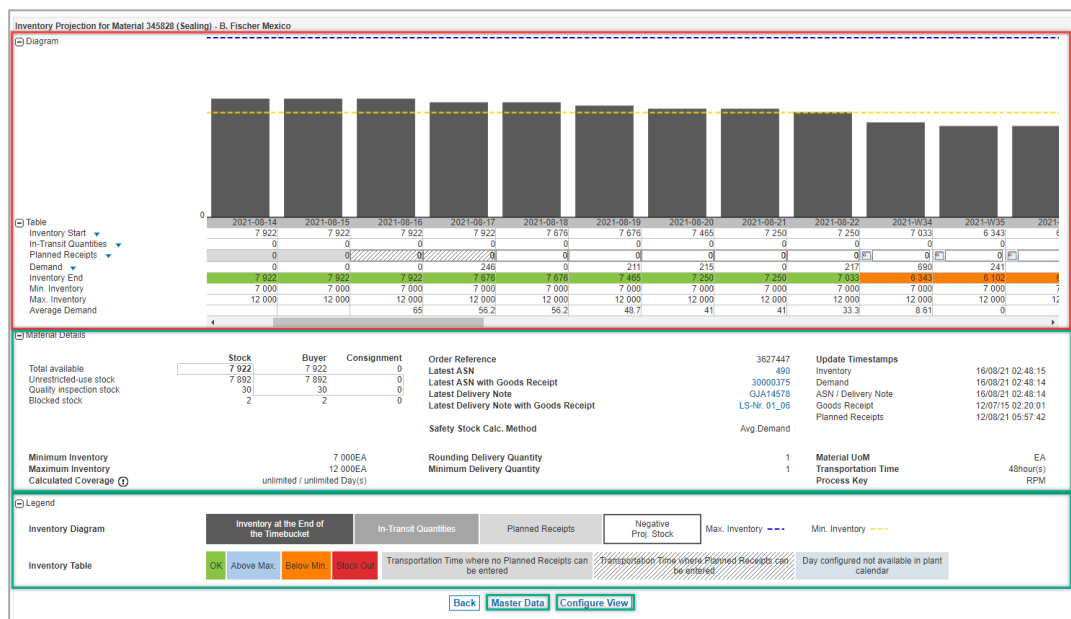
Inventory Projection for Material 345828 (Sealing) - B. Fischer Mexico

Diagram

0

Table

| | 2021-08-14 | 2021-08-15 | 2021-08-16 | 2021-08-17 | 2021-08-18 | 2021-08-19 | 2021-08-20 | 2021-08-21 | 2021-08-22 | 2021-W34 | 2021-W35 | 2021-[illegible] |
|---|---|---|---|---|---|---|---|---|---|---|---|---|
| Inventory Start | 7 922 | 7 922 | 7 922 | 7 922 | 7 676 | 7 676 | 7 465 | 7 250 | 7 250 | 7 033 | 6 343 | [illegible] |
| In-Transit Quantities | 0 | 0 | 0 | 0 | 0 | 0 | 0 | 0 | 0 | 0 | 0 | |
| Planned Receipts | 0 | 0 | | | 0 | 0 | 0 | 0 | 0 | 0 | 0 | |
| Demand | 0 | 0 | 0 | 246 | 0 | 211 | 215 | 0 | 217 | 690 | 241 | |
| Inventory End | 7 922 | 7 922 | 7 922 | 7 676 | 7 676 | 7 465 | 7 250 | 7 250 | 7 033 | 6 343 | 6 102 | |
| Min. Inventory | 7 000 | 7 000 | 7 000 | 7 000 | 7 000 | 7 000 | 7 000 | 7 000 | 7 000 | 7 000 | 7 000 | 7 |
| Max. Inventory | 12 000 | 12 000 | 12 000 | 12 000 | 12 000 | 12 000 | 12 000 | 12 000 | 12 000 | 12 000 | 12 000 | 12 |
| Average Demand | | | 65 | 56.2 | 56.2 | 48.7 | 41 | 41 | 33.3 | 8.61 | 0 | |

Material Details

| | Stock | Buyer | Consignment |
|---|---|---|---|
| Total available | 7 922 | 7 922 | 0 |
| Unrestricted-use stock | 7 892 | 7 892 | 0 |
| Quality inspection stock | 30 | 30 | 0 |
| Blocked stock | 2 | 2 | 0 |

Order Reference 3627447
Latest ASN 490
Latest ASN with Goods Receipt 30000375
Latest Delivery Note GJA14578
Latest Delivery Note with Goods Receipt LS-Nr. 01_06
Safety Stock Calc. Method Avg.Demand

Update Timestamps
Inventory 16/08/21 02:48:15
Demand 16/08/21 02:48:14
ASN / Delivery Note 16/08/21 02:48:14
Goods Receipt 12/07/15 02:20:01
Planned Receipts 12/08/21 05:57:42

Minimum Inventory 7 000EA
Maximum Inventory 12 000EA
Calculated Coverage unlimited / unlimited Day(s)
Rounding Delivery Quantity 1
Minimum Delivery Quantity 1
Material UoM EA
Transportation Time 48hour(s)
Process Key RPM

Legend

Inventory Diagram
Inventory at the End of the Timebucket
In-Transit Quantities
Planned Receipts
Negative Proj. Stock
Max. Inventory
Min. Inventory

Inventory Table
OK
Above Max.
Below Min.
Stock Out
Transportation Time where no Planned Receipts can be entered
Transportation Time where Planned Receipts can be entered
Day configured not available in plant calendar

Back Master Data Configure View